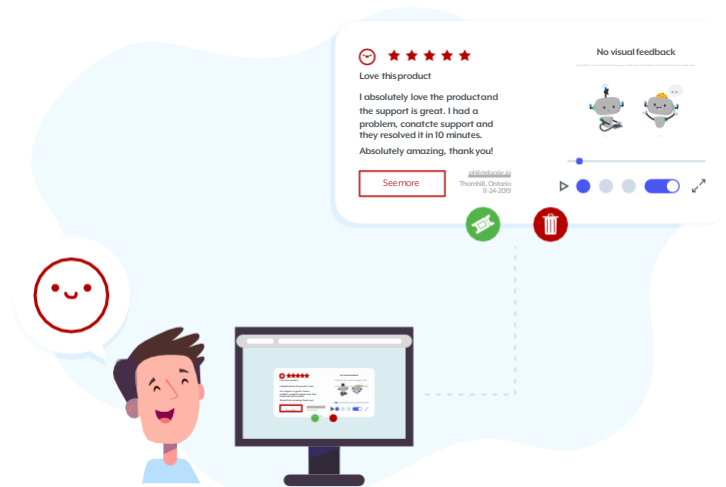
Love thisproduct

I absolutely love the productand the support is great. I had a problem, conatcte support and they resolved it in 10 minutes.

Absolutely amazing, thank you!

See more

philstdocsis.io
Thornhill, Ontario
6-24-2019

No visual feedback